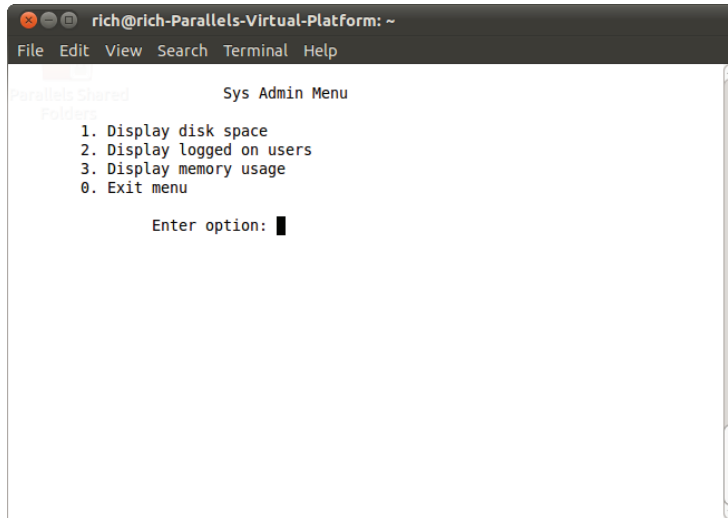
rich@rich-Parallels-Virtual-Platform: ~

File Edit View Search Terminal Help

Parallels Shared Folders

Sys Admin Menu

1. Display disk space
2. Display logged on users
3. Display memory usage
0. Exit menu

Enter option: